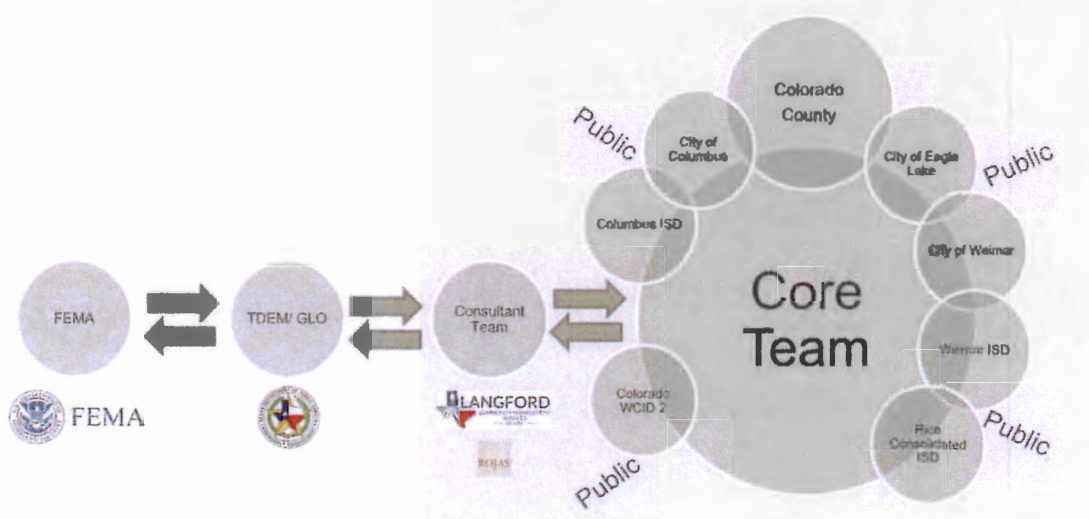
Colorado County

Public

City of Columbus

City of Eagle Lake

Public

Columbus ISD

City of Weimar

FEMA

TDEM/ GLO

Consultant Team

Core Team

Weimar ISD

Colorado WCID 2

Rice Consolidated ISD

Public

FEMA

LANGFORD

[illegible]

Public